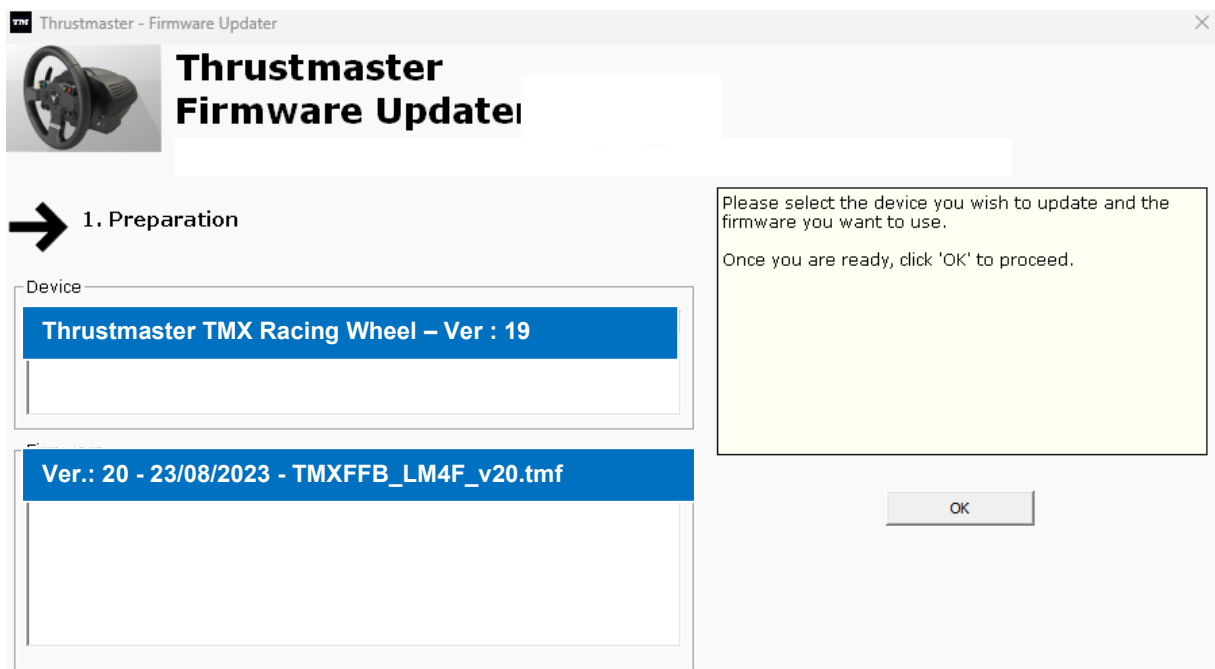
TM Thrustmaster - Firmware Updater

Thrustmaster
Firmware Updater

1. Preparation

Device

Thrustmaster TMX Racing Wheel – Ver : 19

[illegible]

Ver.: 20 - 23/08/2023 - TMXFFB_LM4F_v20.tmf

Please select the device you wish to update and the firmware you want to use.

Once you are ready, click 'OK' to proceed.

OK